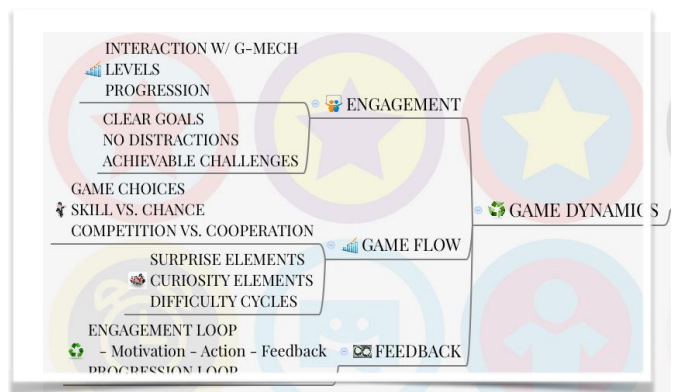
INTERACTION W/ G-MECH
LEVELS
PROGRESSION

ENGAGEMENT

CLEAR GOALS
NO DISTRACTIONS
ACHIEVABLE CHALLENGES

GAME CHOICES
SKILL VS. CHANCE
COMPETITION VS. COOPERATION

GAME DYNAMICS

GAME FLOW

SURPRISE ELEMENTS
CURIOSITY ELEMENTS
DIFFICULTY CYCLES

ENGAGEMENT LOOP
- Motivation - Action - Feedback

FEEDBACK

PROGRESSION LOOP